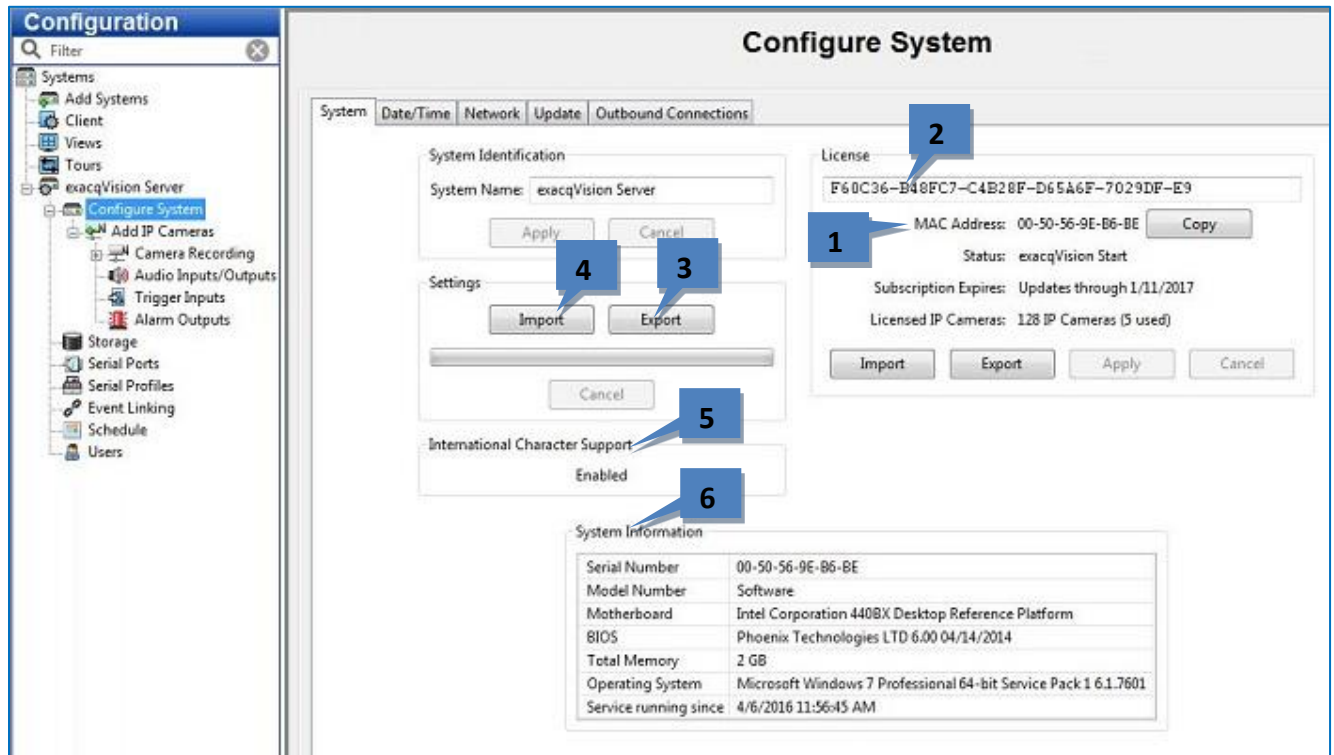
Configuration

Filter

Systems
Add Systems
Client
Views
Tours
exacqVision Server
Configure System
Add IP Cameras
Camera Recording
Audio Inputs/Outputs
Trigger Inputs
Alarm Outputs
Storage
Serial Ports
Serial Profiles
Event Linking
Schedule
Users

Configure System

System | Date/Time | Network | Update | Outbound Connections

System Identification
System Name: exacqVision Server
Apply Cancel

Settings
Import Export
Cancel

4 3

International Character Support
Enabled

5

License
2
F60C36-B48FC7-C4B28F-D65A6F-7029DF-E9
1
MAC Address: 00-50-56-9E-B6-BE Copy
Status: exacqVision Start
Subscription Expires: Updates through 1/11/2017
Licensed IP Cameras: 128 IP Cameras (5 used)
Import Export Apply Cancel

6

System Information

| Serial Number | 00-50-56-9E-B6-BE |
|---|---|
| Model Number | Software |
| Motherboard | Intel Corporation 440BX Desktop Reference Platform |
| BIOS | Phoenix Technologies LTD 6.00 04/14/2014 |
| Total Memory | 2 GB |
| Operating System | Microsoft Windows 7 Professional 64-bit Service Pack 1 6.1.7601 |
| Service running since | 4/6/2016 11:56:45 AM |